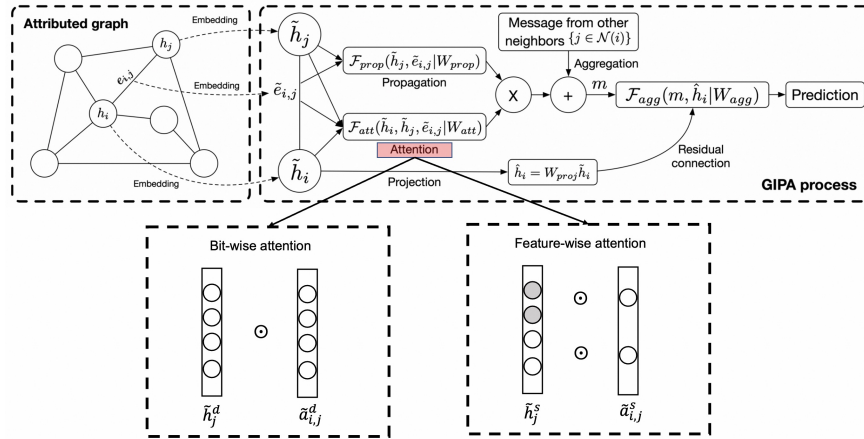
Attributed graph

$h_j$

$e_{i,j}$

$h_i$

Embedding

Embedding

Embedding

$\tilde{h}_j$

$\tilde{e}_{i,j}$

$\tilde{h}_i$

$\mathcal{F}_{prop}(\tilde{h}_j, \tilde{e}_{i,j}|W_{prop})$

Propagation

$\mathcal{F}_{att}(\tilde{h}_i, \tilde{h}_j, \tilde{e}_{i,j}|W_{att})$

Attention

Projection

$\hat{h}_i = W_{proj}\tilde{h}_i$

X

+

Message from other neighbors $\{j \in \mathcal{N}(i)\}$

Aggregation

$m$

$\mathcal{F}_{agg}(m, \hat{h}_i|W_{agg})$

Prediction

Residual connection

GIPA process

Bit-wise attention

$\odot$

$\tilde{h}_j^d$

$\tilde{a}_{i,j}^d$

Feature-wise attention

$\odot$

$\odot$

$\tilde{h}_j^s$

$\tilde{a}_{i,j}^s$